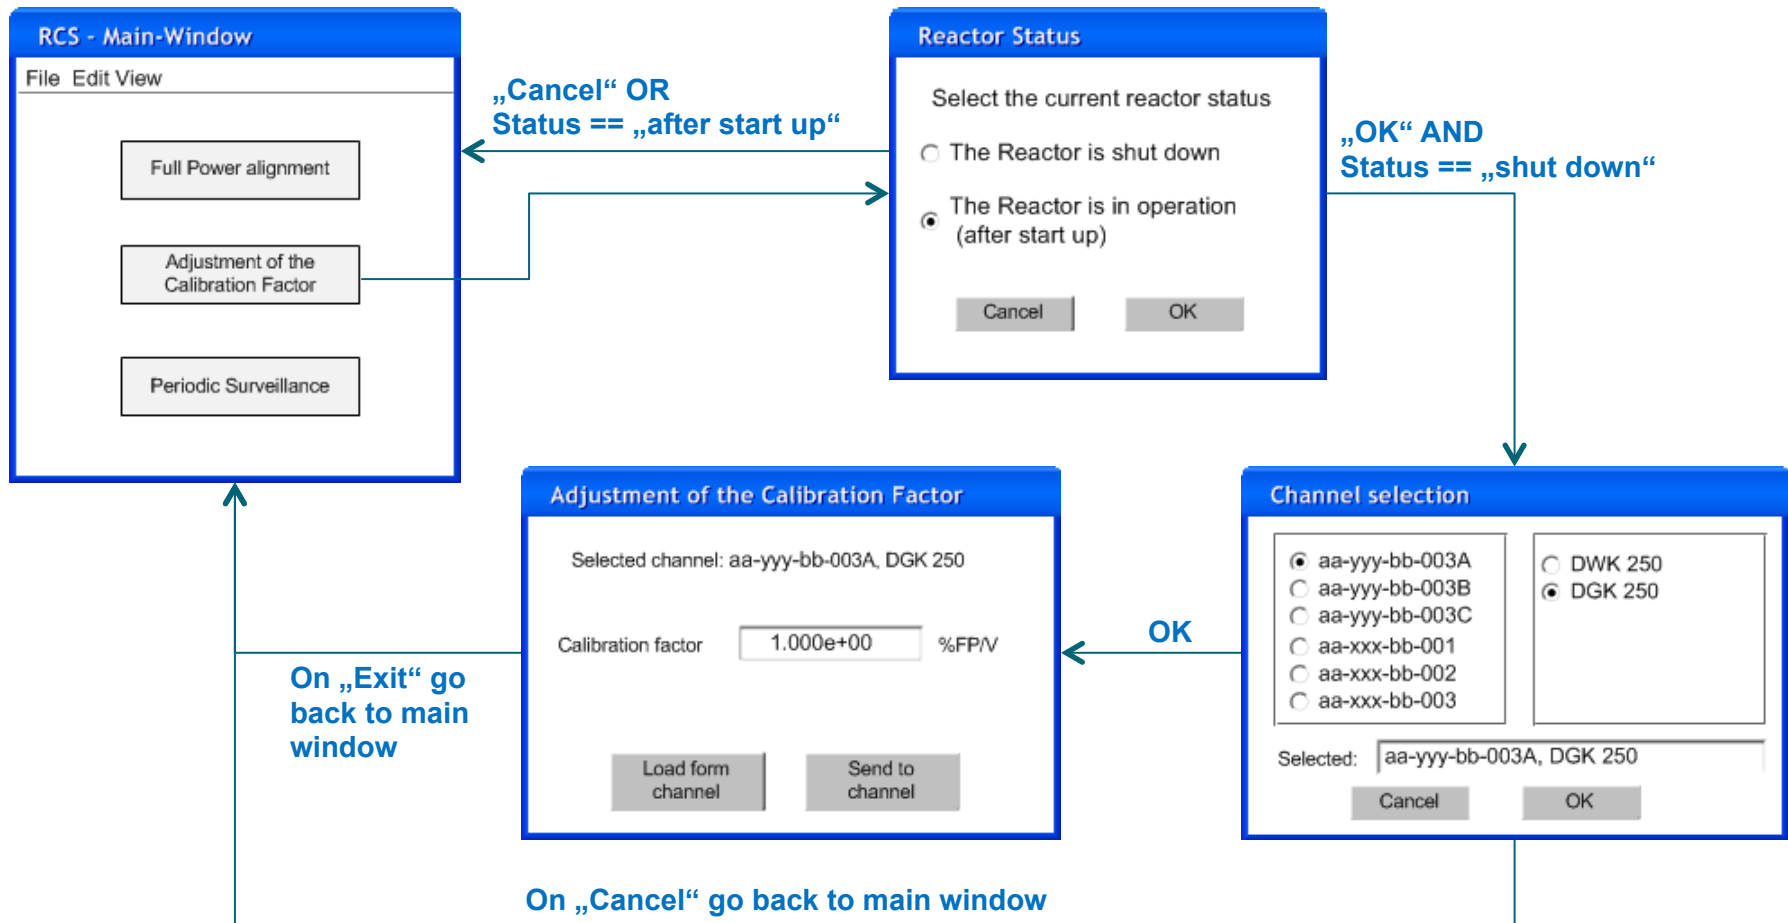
RCS - Main-Window

File Edit View

Full Power alignment

Adjustment of the Calibration Factor

Periodic Surveillance

„Cancel“ OR
Status == „after start up“

Reactor Status

Select the current reactor status

The Reactor is shut down

The Reactor is in operation (after start up)

Cancel

OK

„OK“ AND
Status == „shut down“

Adjustment of the Calibration Factor

Selected channel: aa-yyy-bb-003A, DGK 250

Calibration factor

1.000e+00

%FP/V

Load form channel

Send to channel

Channel selection

aa-yyy-bb-003A
aa-yyy-bb-003B
aa-yyy-bb-003C
aa-xxx-bb-001
aa-xxx-bb-002
aa-xxx-bb-003

DWK 250
DGK 250

Selected:

aa-yyy-bb-003A, DGK 250

Cancel

OK

OK

On „Exit“ go back to main window

On „Cancel“ go back to main window